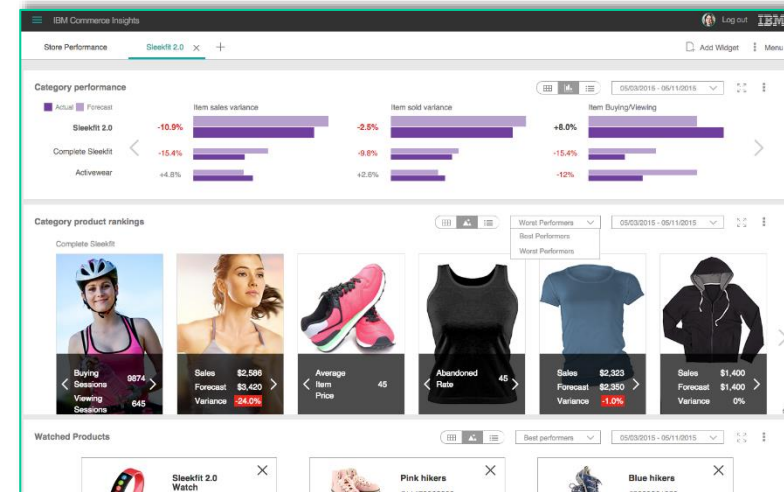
IBM Commerce Insights

Log out IBM

Store Performance Sleekfit 2.0 × +

Add Widget Menu

Category performance

05/03/2015 - 05/11/2015

Actual Forecast

Item sales variance

Item sold variance

Item Buying/Viewing

Sleekfit 2.0 -10.9% -2.5% +8.0%

Complete Sleekfit -15.4% -9.6% -15.4%

Activewear +4.8% +2.6% -12%

Category product rankings

Worst Performers

05/03/2015 - 05/11/2015

Best Performers

Worst Performers

Complete Sleekfit

Buying Sessions 9874
Viewing Sessions 645

Sales $2,586
Forecast $3,420
Variance -24.0%

Average Item Price 45

Abandoned Rate 45

Sales $2,323
Forecast $2,350
Variance -1.0%

Sales $1,400
Forecast $1,400
Variance 0%

Watched Products

Best performers

05/03/2015 - 05/11/2015

Sleekfit 2.0 Watch

Pink hikers

Blue hikers